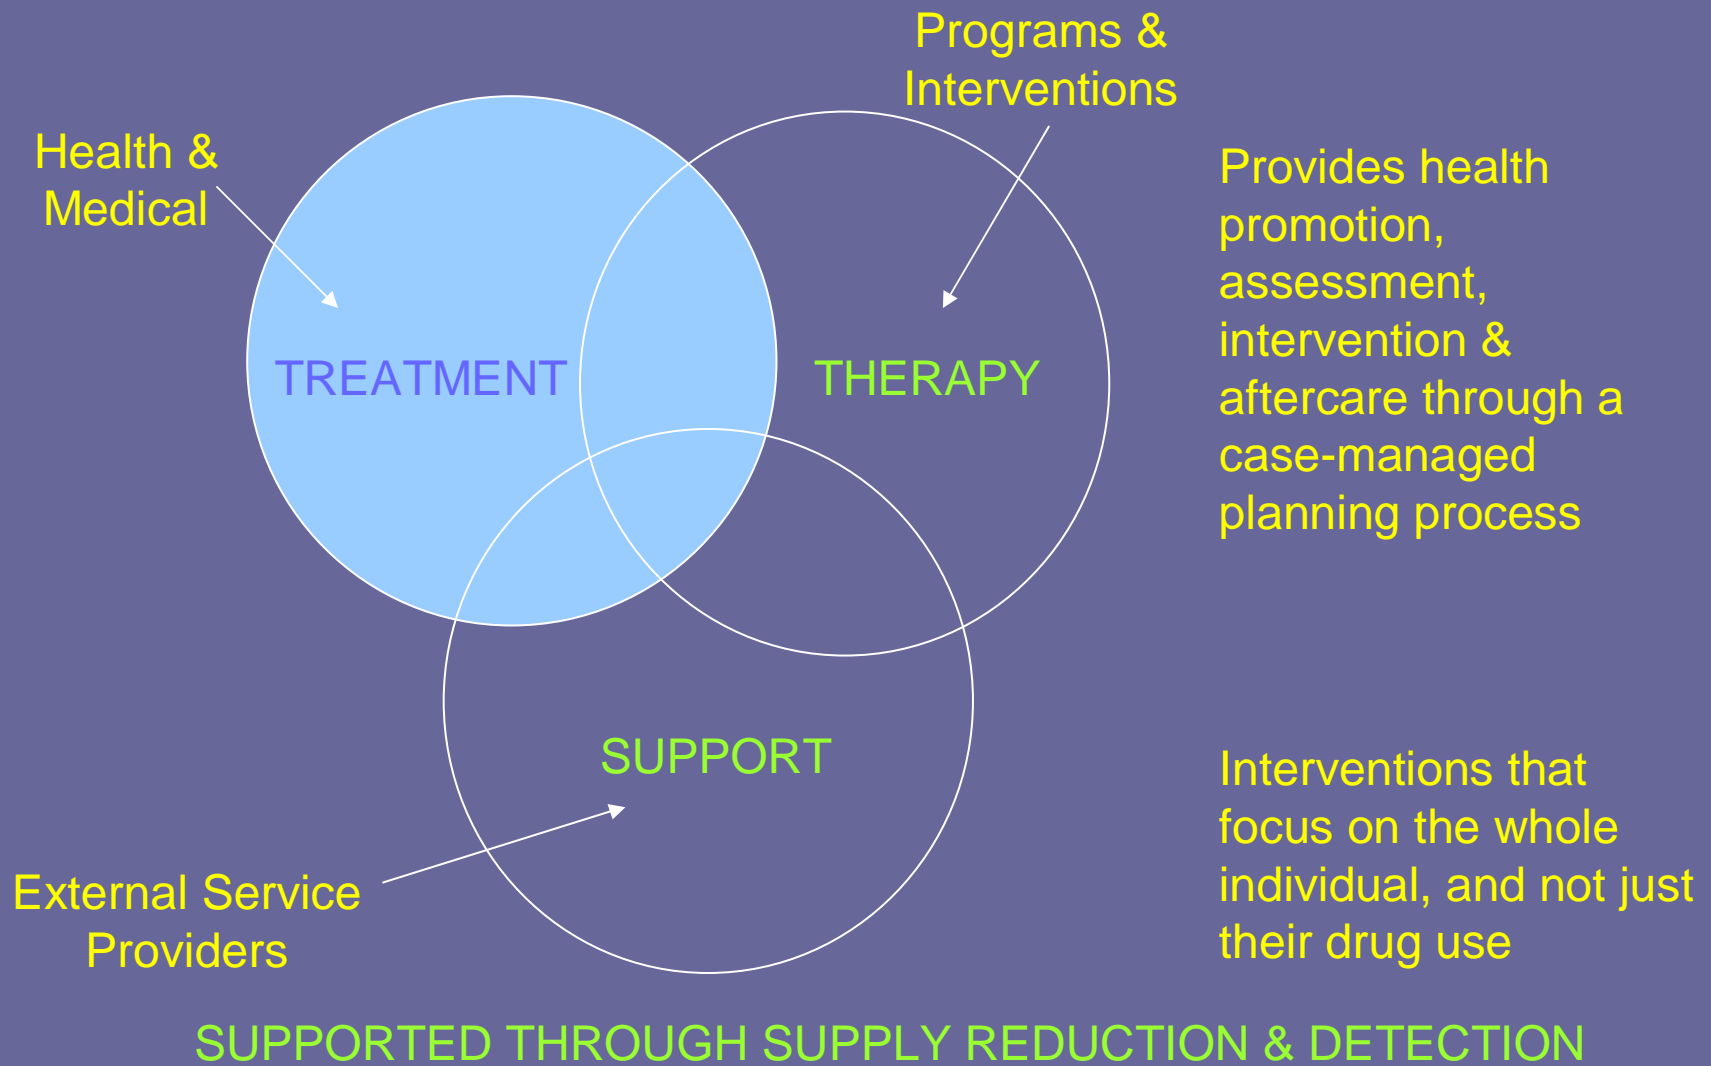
Programs & Interventions

Health & Medical

Provides health promotion, assessment, intervention & aftercare through a case-managed planning process

TREATMENT

THERAPY

SUPPORT

Interventions that focus on the whole individual, and not just their drug use

External Service Providers

SUPPORTED THROUGH SUPPLY REDUCTION & DETECTION